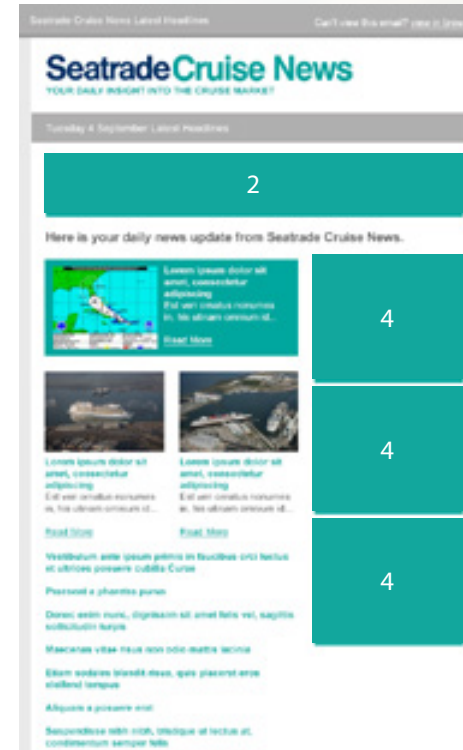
Seatrade Cruise News Latest Headlines

Can't view this email? view in brow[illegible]

SeatradeCruise News
YOUR DAILY INSIGHT INTO THE CRUISE MARKET

Tuesday 4 September Latest Headlines

2

Here is your daily news update from Seatrade Cruise News.

Lorem ipsum dolor sit amet, consectetur adipiscing
Est veri omittus nonumes in. No utinam omnium id...
Read More

4

4

4

Lorem ipsum dolor sit amet, consectetur adipiscing
Est veri omittus nonumes in. No utinam omnium id...
Read More

Lorem ipsum dolor sit amet, consectetur adipiscing
Est veri omittus nonumes in. No utinam omnium id...
Read More

Vestibulum ante ipsum primis in faucibus orci luctus et ultrices posuere cubilia Curae

Praesent a pharetra purus

Donec enim nunc, dignissim sit amet felis vel, sagittis sollicitudin turpis

Maecenas vitae risus non odio mattis lacinia

Etiam sodales blandit risus, quis placerat orci eleifend tempus

Aliquam a posuere erat

Suspendisse nibh nibh, tristique at lectus at, condimentum semper felis